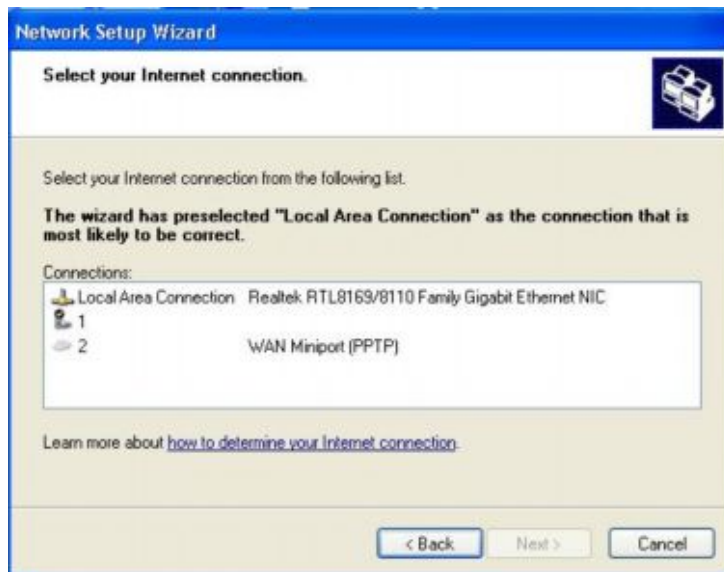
Network Setup Wizard

Select your Internet connection.

Select your Internet connection from the following list.

The wizard has preselected "Local Area Connection" as the connection that is most likely to be correct.

Connections:

| | |
|---|---|
| Local Area Connection | Realtek RTL8169/8110 Family Gigabit Ethernet NIC |
| 1 | |
| 2 | WAN Miniport (PPTP) |

Learn more about how to determine your Internet connection.

< Back | Next > | Cancel